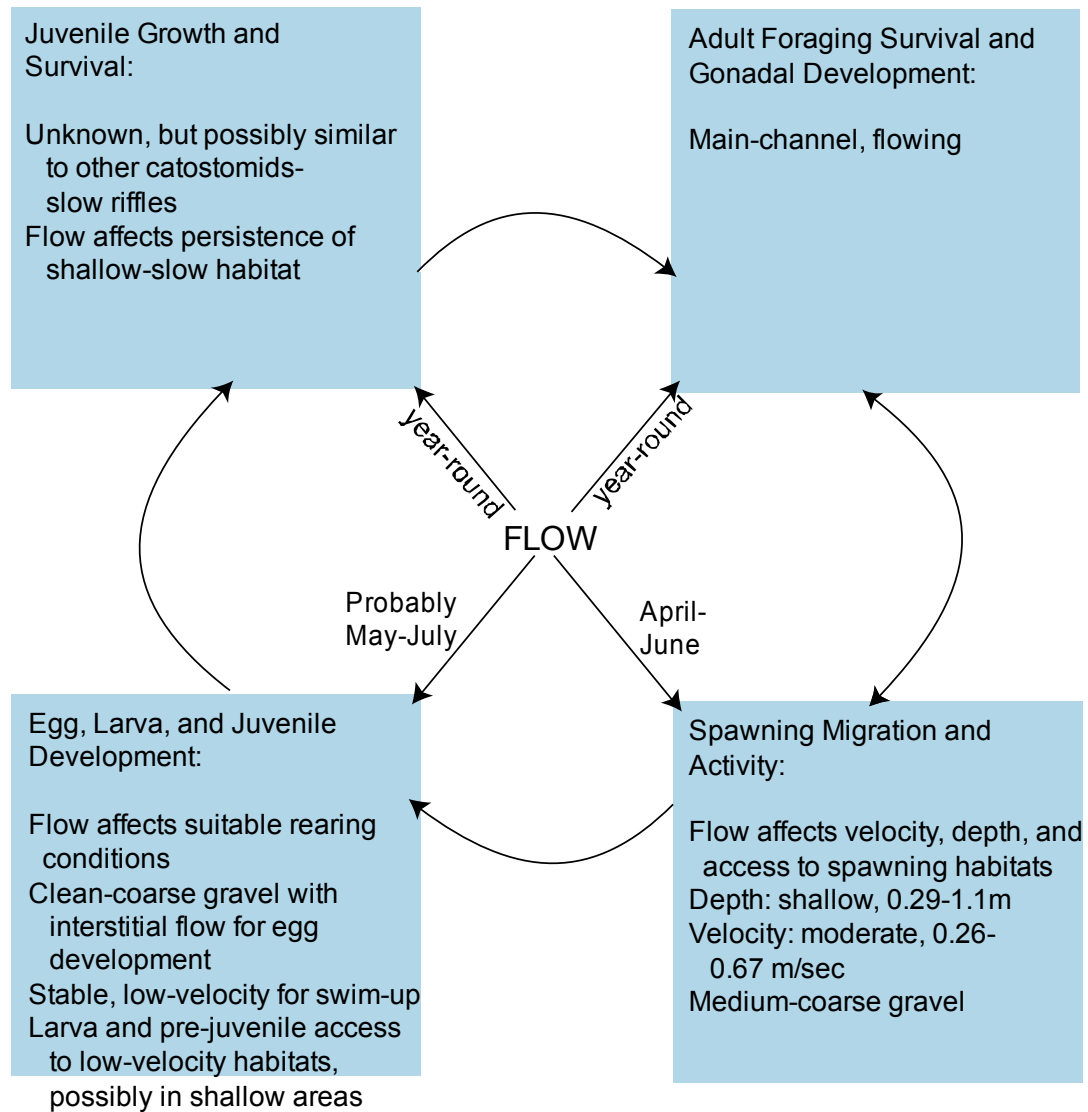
Juvenile Growth and Survival:

Unknown, but possibly similar to other catostomids-slow riffles
Flow affects persistence of shallow-slow habitat

Adult Foraging Survival and Gonadal Development:

Main-channel, flowing

year-round

year-round

FLOW

Probably May-July

April-June

Egg, Larva, and Juvenile Development:

Flow affects suitable rearing conditions
Clean-coarse gravel with interstitial flow for egg development
Stable, low-velocity for swim-up
Larva and pre-juvenile access to low-velocity habitats, possibly in shallow areas

Spawning Migration and Activity:

Flow affects velocity, depth, and access to spawning habitats
Depth: shallow, 0.29-1.1m
Velocity: moderate, 0.26-0.67 m/sec
Medium-coarse gravel